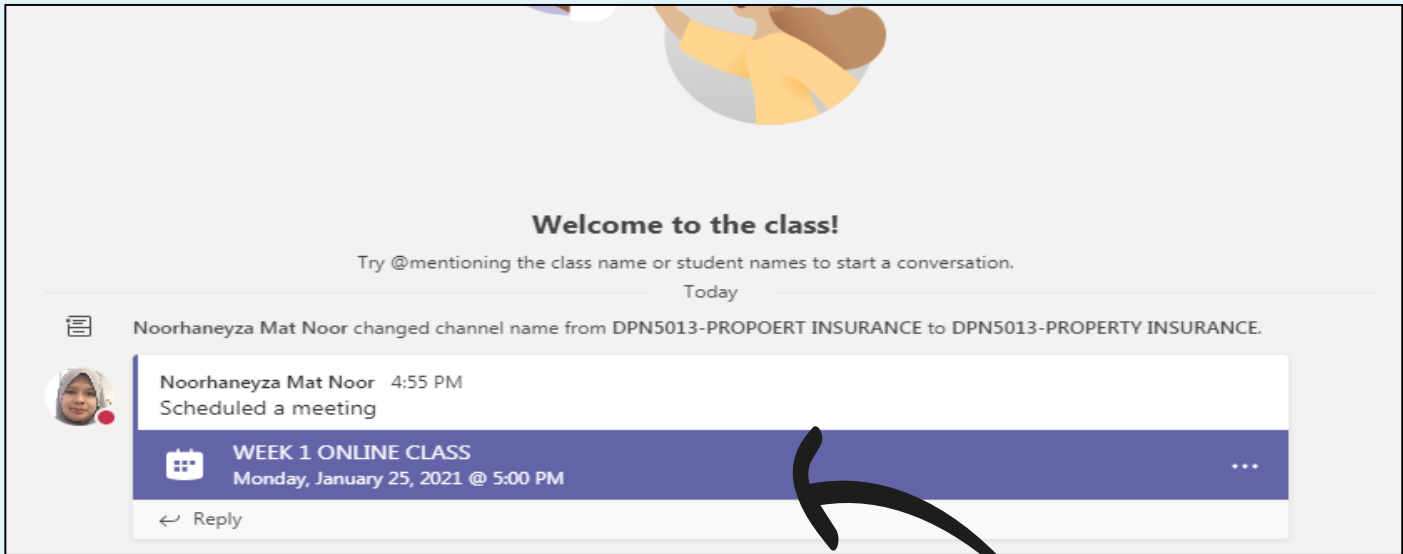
Welcome to the class!

Try @mentioning the class name or student names to start a conversation.

Today

Noorhaneyza Mat Noor changed channel name from DPN5013-PROPOERT INSURANCE to DPN5013-PROPERTY INSURANCE.

Noorhaneyza Mat Noor 4:55 PM
Scheduled a meeting

WEEK 1 ONLINE CLASS
Monday, January 25, 2021 @ 5:00 PM

...

Reply